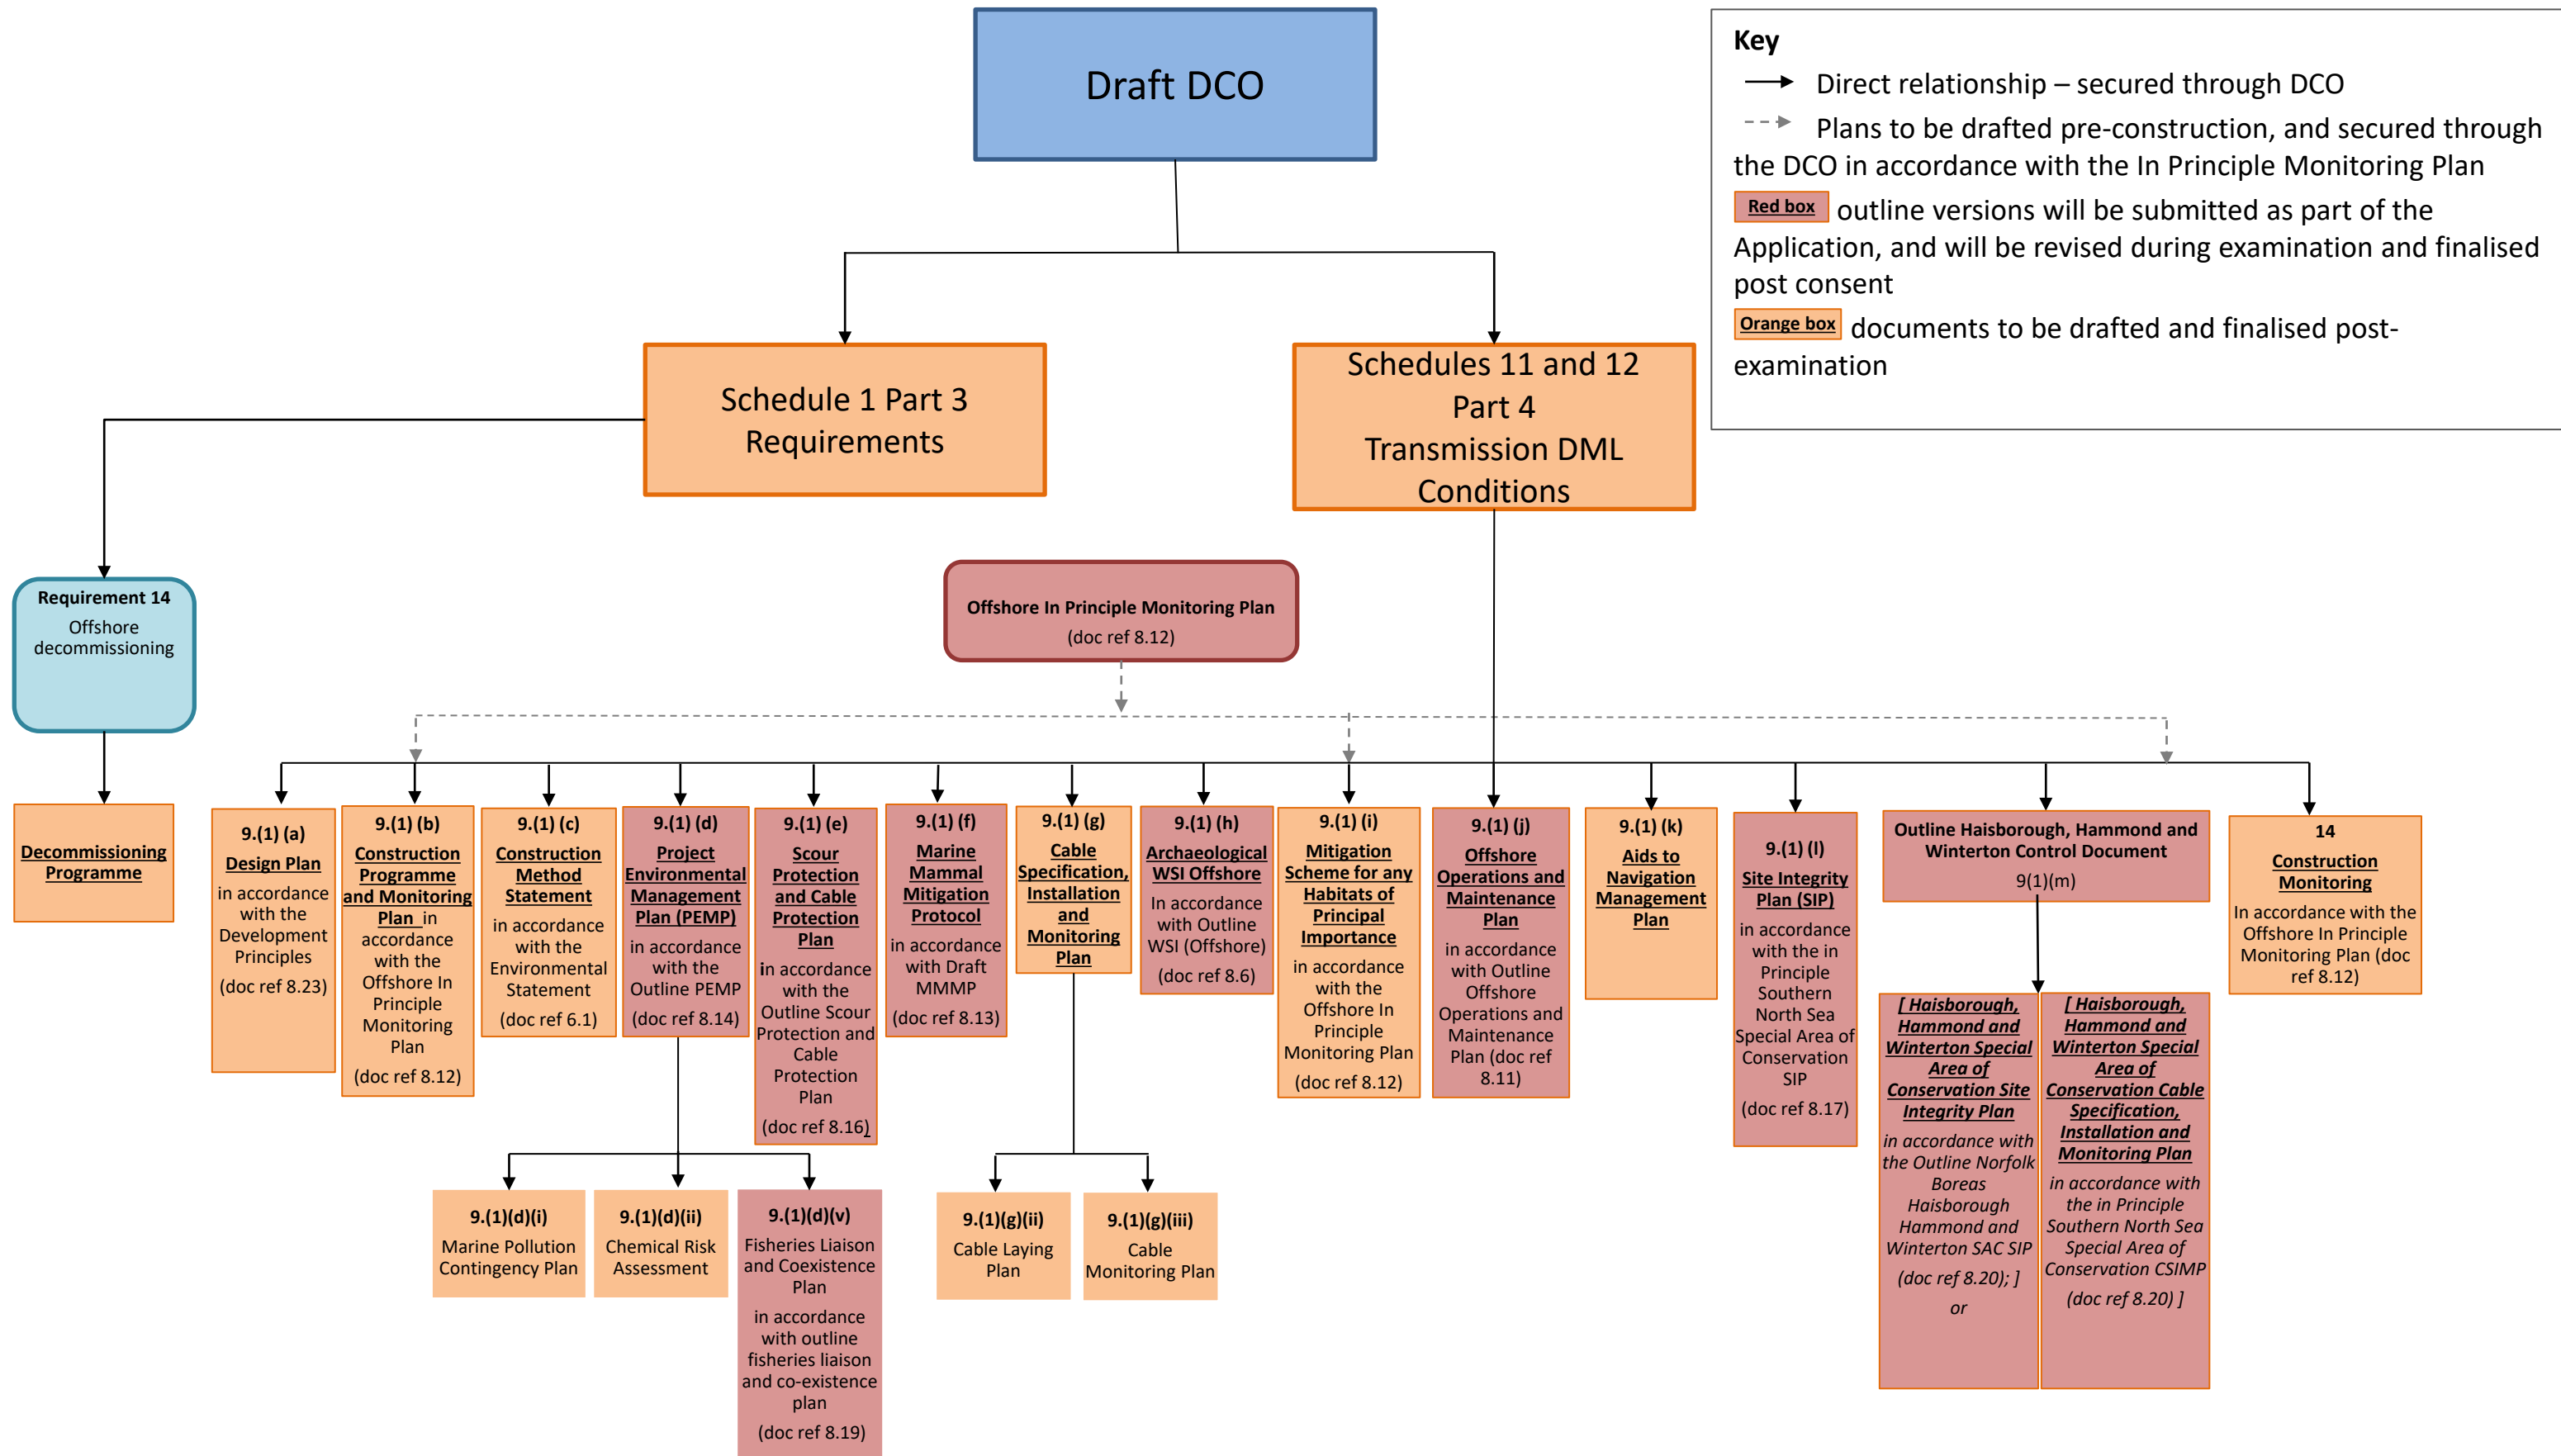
Draft DCO

Key
Direct relationship – secured through DCO
Plans to be drafted pre-construction, and secured through the DCO in accordance with the In Principle Monitoring Plan
Red box outline versions will be submitted as part of the Application, and will be revised during examination and finalised post consent
Orange box documents to be drafted and finalised post-examination

Schedule 1 Part 3 Requirements

Schedules 11 and 12 Part 4 Transmission DML Conditions

Requirement 14
Offshore decommissioning

Offshore In Principle Monitoring Plan
(doc ref 8.12)

Decommissioning Programme

9.(1) (a)
Design Plan
in accordance with the Development Principles
(doc ref 8.23)

9.(1) (b)
Construction Programme and Monitoring Plan in accordance with the Offshore In Principle Monitoring Plan
(doc ref 8.12)

9.(1) (c)
Construction Method Statement
in accordance with the Environmental Statement
(doc ref 6.1)

9.(1) (d)
Project Environmental Management Plan (PEMP)
in accordance with the Outline PEMP
(doc ref 8.14)

9.(1) (e)
Scour Protection and Cable Protection Plan
in accordance with the Outline Scour Protection and Cable Protection Plan
(doc ref 8.16)

9.(1) (f)
Marine Mammal Mitigation Protocol
in accordance with Draft MMMP
(doc ref 8.13)

9.(1) (g)
Cable Specification, Installation and Monitoring Plan

9.(1) (h)
Archaeological WSI Offshore
In accordance with Outline WSI (Offshore)
(doc ref 8.6)

9.(1) (i)
Mitigation Scheme for any Habitats of Principal Importance
in accordance with the Offshore In Principle Monitoring Plan
(doc ref 8.12)

9.(1) (j)
Offshore Operations and Maintenance Plan
in accordance with Outline Offshore Operations and Maintenance Plan (doc ref 8.11)

9.(1) (k)
Aids to Navigation Management Plan

9.(1) (l)
Site Integrity Plan (SIP)
in accordance with the in Principle Southern North Sea Special Area of Conservation SIP
(doc ref 8.17)

Outline Haisborough, Hammond and Winterton Control Document
9(1)(m)

14
Construction Monitoring
In accordance with the Offshore In Principle Monitoring Plan (doc ref 8.12)

[ Haisborough, Hammond and Winterton Special Area of Conservation Site Integrity Plan
in accordance with the Outline Norfolk Boreas Haisborough Hammond and Winterton SAC SIP
(doc ref 8.20); ]
or

[ Haisborough, Hammond and Winterton Special Area of Conservation Cable Specification, Installation and Monitoring Plan
in accordance with the in Principle Southern North Sea Special Area of Conservation CSIMP
(doc ref 8.20) ]

9.(1)(d)(i)
Marine Pollution Contingency Plan

9.(1)(d)(ii)
Chemical Risk Assessment

9.(1)(d)(v)
Fisheries Liaison and Coexistence Plan
in accordance with outline fisheries liaison and co-existence plan
(doc ref 8.19)

9.(1)(g)(ii)
Cable Laying Plan

9.(1)(g)(iii)
Cable Monitoring Plan